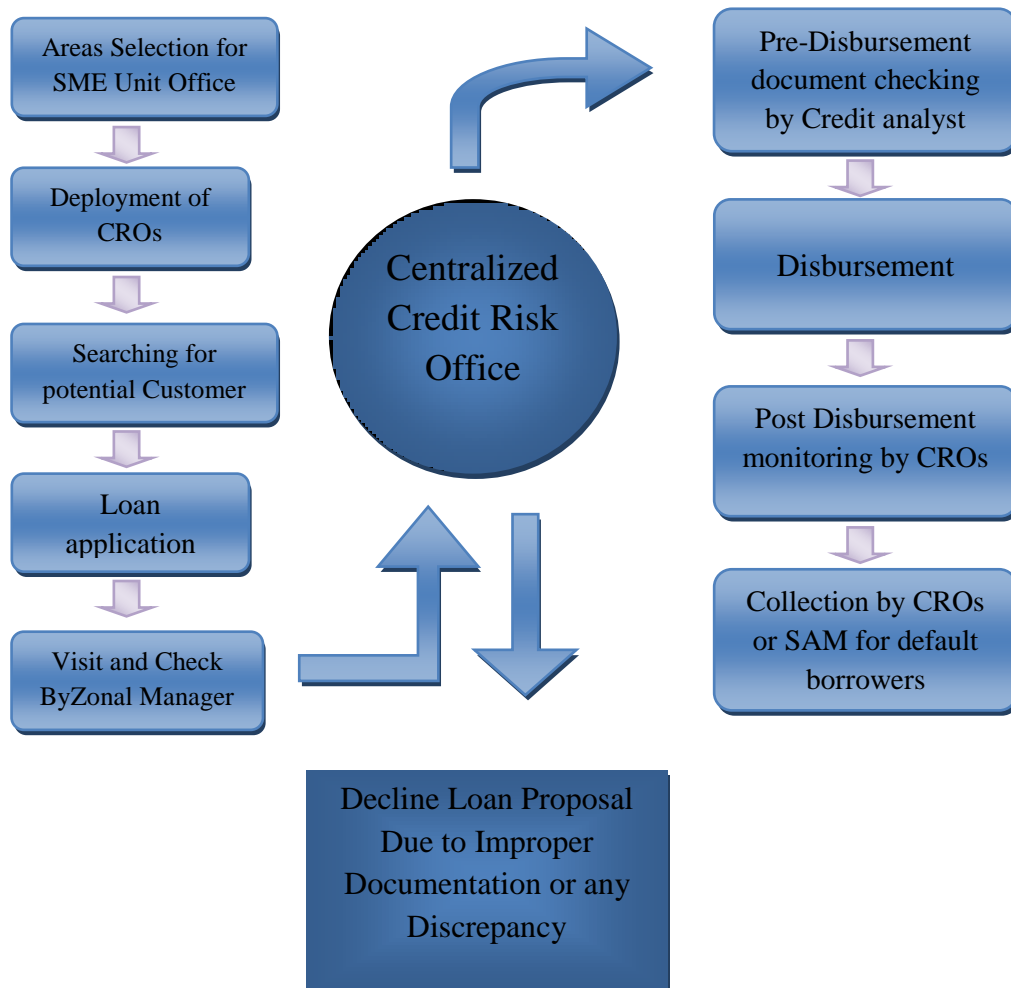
Areas Selection for SME Unit Office

Deployment of CROs

Searching for potential Customer

Loan application

Visit and Check ByZonal Manager

Centralized Credit Risk Office

Pre-Disbursement document checking by Credit analyst

Disbursement

Post Disbursement monitoring by CROs

Collection by CROs or SAM for default borrowers

Decline Loan Proposal Due to Improper Documentation or any Discrepancy